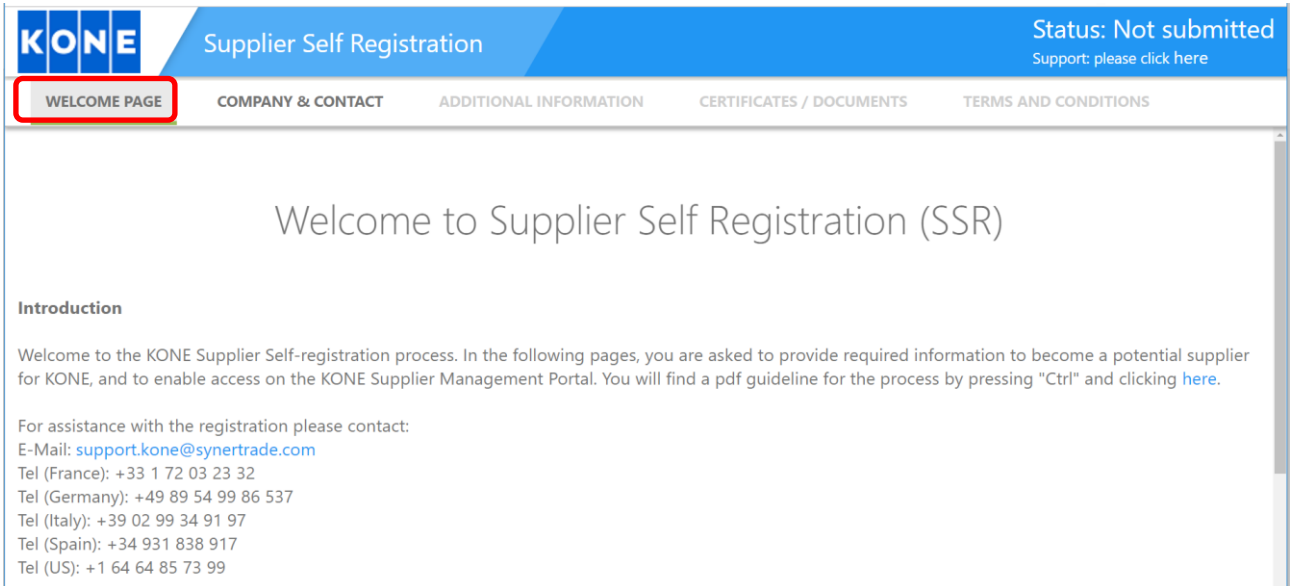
KONE

Supplier Self Registration

Status: Not submitted
Support: please click here

WELCOME PAGE
COMPANY & CONTACT
ADDITIONAL INFORMATION
CERTIFICATES / DOCUMENTS
TERMS AND CONDITIONS

Welcome to Supplier Self Registration (SSR)

Introduction

Welcome to the KONE Supplier Self-registration process. In the following pages, you are asked to provide required information to become a potential supplier for KONE, and to enable access on the KONE Supplier Management Portal. You will find a pdf guideline for the process by pressing "Ctrl" and clicking here.

For assistance with the registration please contact:
E-Mail: support.kone@synertrade.com
Tel (France): +33 1 72 03 23 32
Tel (Germany): +49 89 54 99 86 537
Tel (Italy): +39 02 99 34 91 97
Tel (Spain): +34 931 838 917
Tel (US): +1 64 64 85 73 99